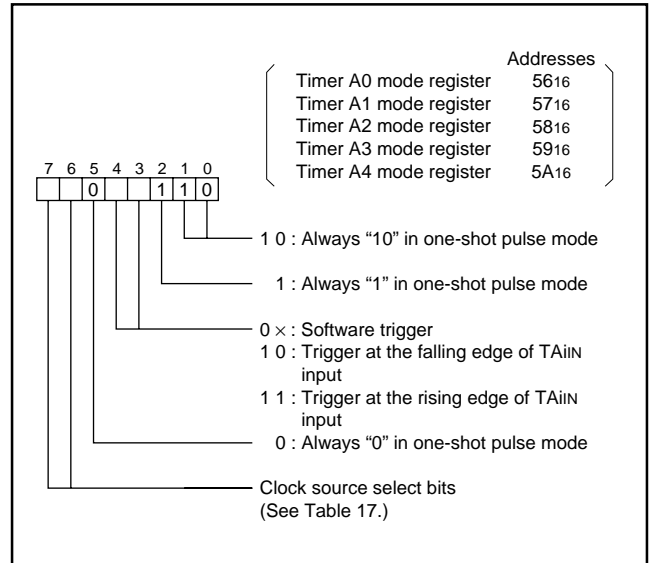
Addresses

| | |
|---|---|
| Timer A0 mode register | $56_{16}$ |
| Timer A1 mode register | $57_{16}$ |
| Timer A2 mode register | $58_{16}$ |
| Timer A3 mode register | $59_{16}$ |
| Timer A4 mode register | $5A_{16}$ |

| 7 | 6 | 5 | 4 | 3 | 2 | 1 | 0 |
|---|---|---|---|---|---|---|---|
| | | 0 | | | 1 | 1 | 0 |

1 0 : Always “10” in one-shot pulse mode

1 : Always “1” in one-shot pulse mode

0 × : Software trigger
1 0 : Trigger at the falling edge of $TA_{iIN}$ input
1 1 : Trigger at the rising edge of $TA_{iIN}$ input

0 : Always “0” in one-shot pulse mode

Clock source select bits
(See Table 17.)